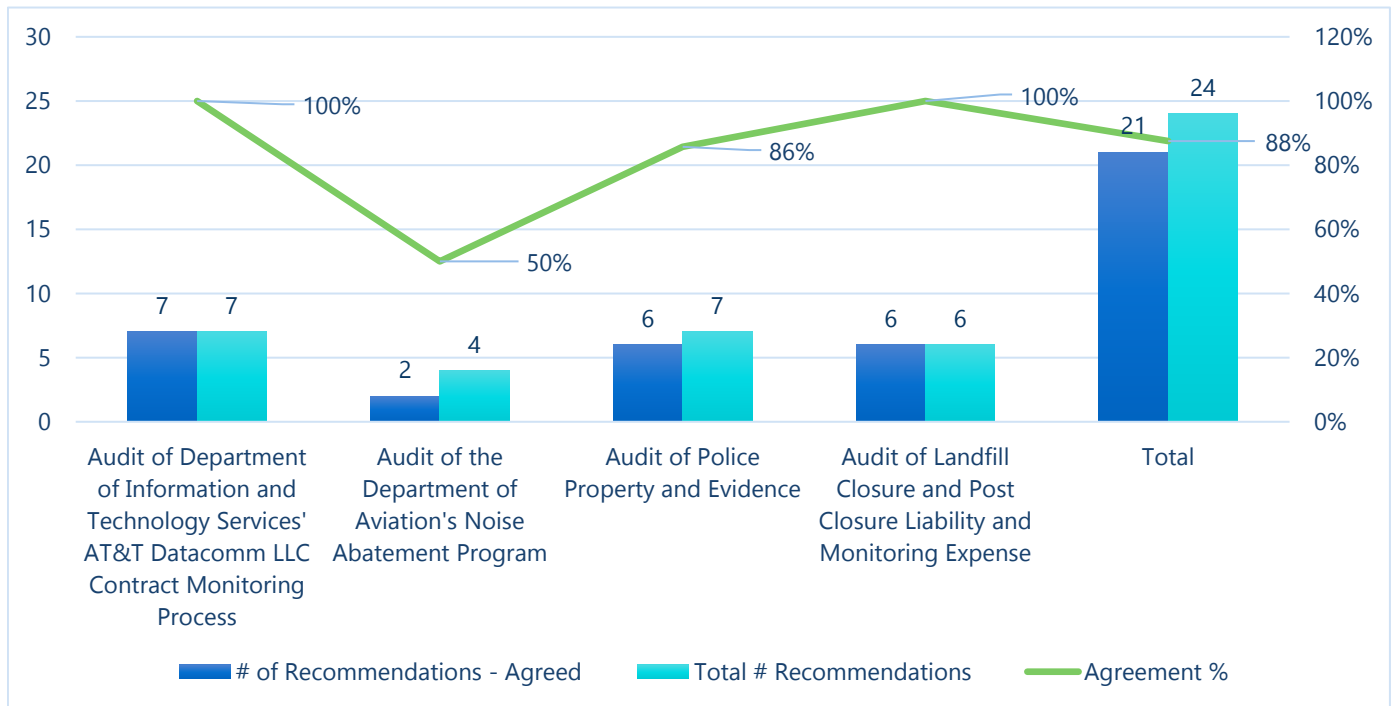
30
25
20
15
10
5
0

120%
100%
80%
60%
40%
20%
0%

100%
50%
86%
100%
88%

7 7
2 4
6 7
6 6
21 24

Audit of Department of Information and Technology Services' AT&T Datacomm LLC Contract Monitoring Process

Audit of the Department of Aviation's Noise Abatement Program

Audit of Police Property and Evidence

Audit of Landfill Closure and Post Closure Liability and Monitoring Expense

Total

# of Recommendations - Agreed
Total # Recommendations
Agreement %